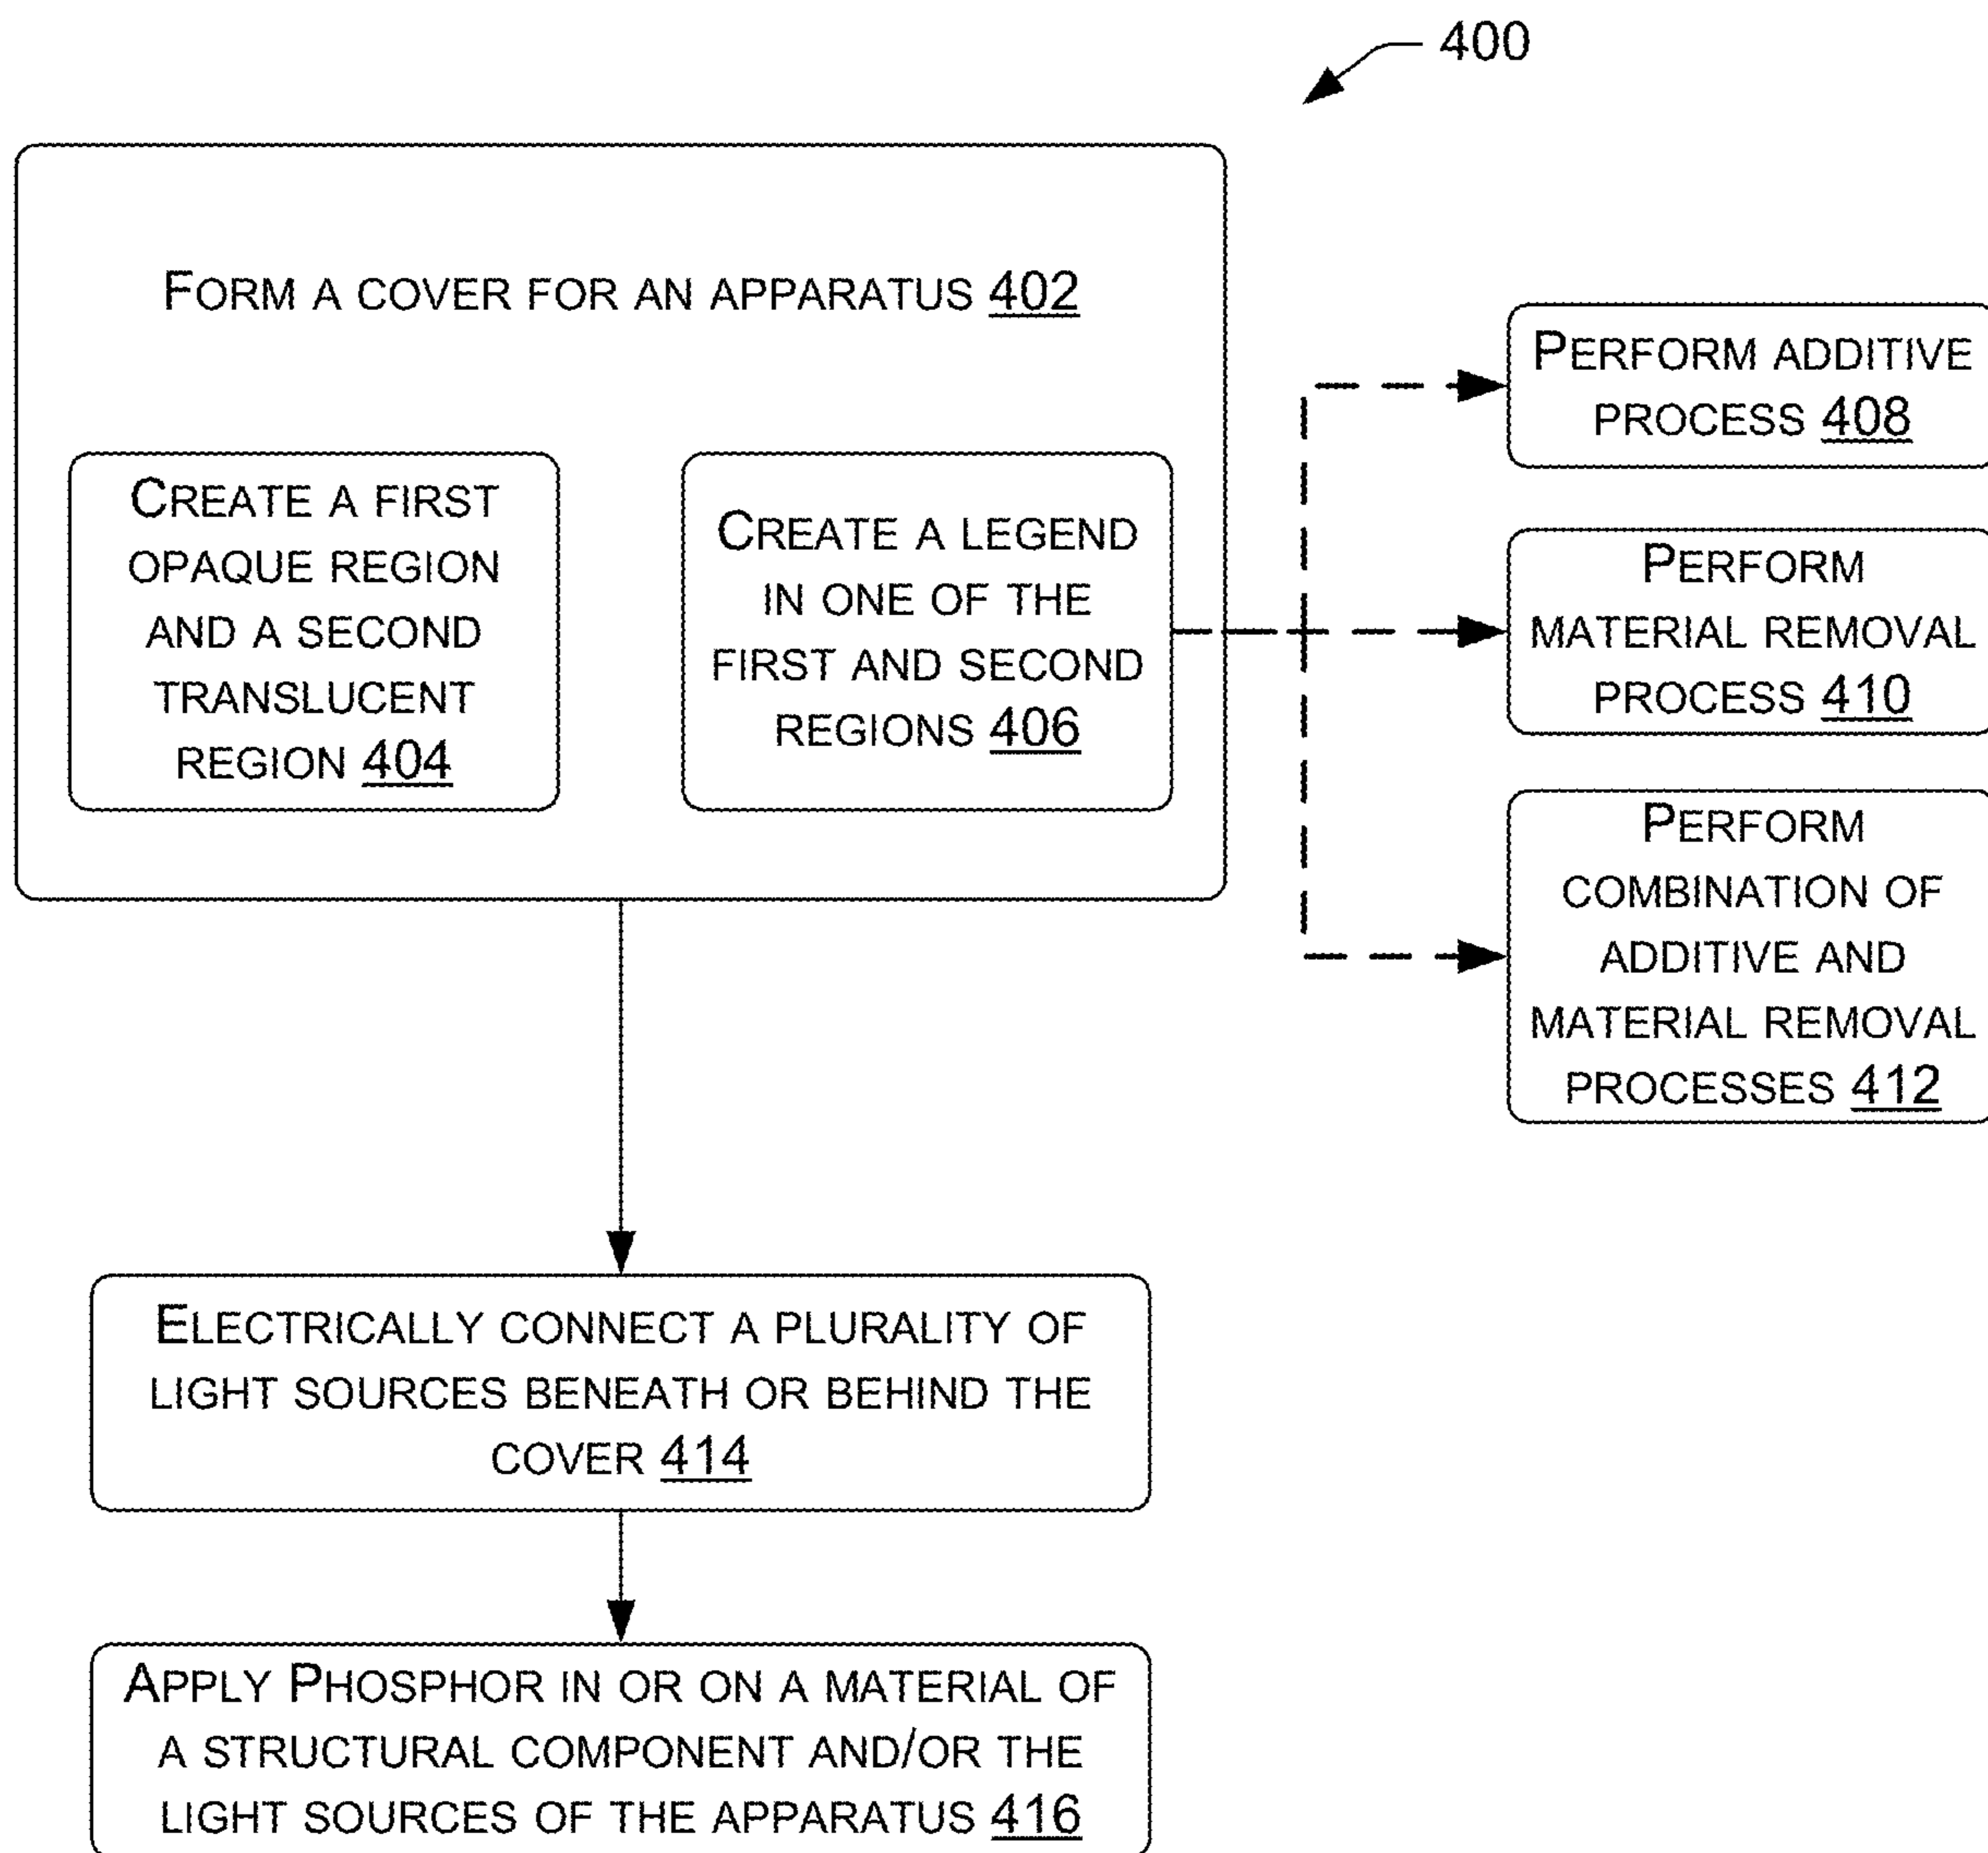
400

Form a cover for an apparatus 402

Create a first opaque region and a second translucent region 404

Create a legend in one of the first and second regions 406

Perform additive process 408

Perform material removal process 410

Perform combination of additive and material removal processes 412

Electrically connect a plurality of light sources beneath or behind the cover 414

Apply Phosphor in or on a material of a structural component and/or the light sources of the apparatus 416